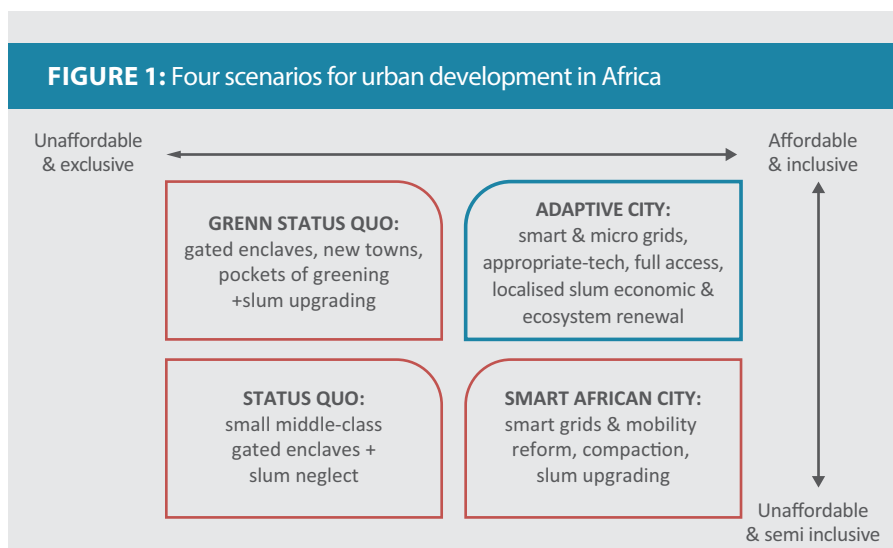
FIGURE 1: Four scenarios for urban development in Africa

Unaffordable & exclusive

Affordable & inclusive

GRENN STATUS QUO: gated enclaves, new towns, pockets of greening +slum upgrading

ADAPTIVE CITY: smart & micro grids, appropriate-tech, full access, localised slum economic & ecosystem renewal

STATUS QUO: small middle-class gated enclaves + slum neglect

SMART AFRICAN CITY: smart grids & mobility reform, compaction, slum upgrading

Unaffordable & semi inclusive